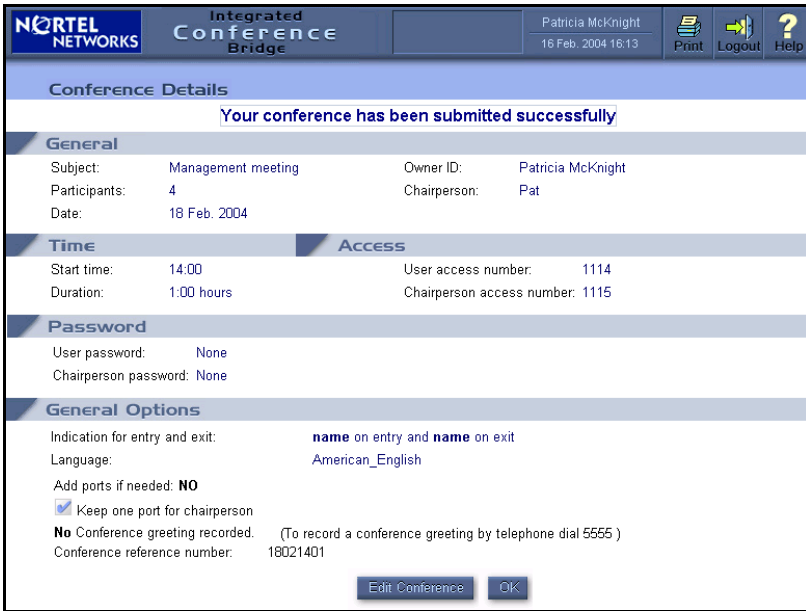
NORTEL NETWORKS

Integrated Conference Bridge

Patricia McKnight
16 Feb. 2004 16:13

Print Logout Help

Conference Details

Your conference has been submitted successfully

General

| Subject: | Management meeting | Owner ID: | Patricia McKnight |
|---|---|---|---|
| Participants: | 4 | Chairperson: | Pat |
| Date: | 18 Feb. 2004 | | |

Time

Start time: 14:00
Duration: 1:00 hours

Access

User access number: 1114
Chairperson access number: 1115

Password

User password: None
Chairperson password: None

General Options

Indication for entry and exit: name on entry and name on exit
Language: American_English

Add ports if needed: NO

Keep one port for chairperson

No Conference greeting recorded. (To record a conference greeting by telephone dial 5555 )

Conference reference number: 18021401

Edit Conference OK